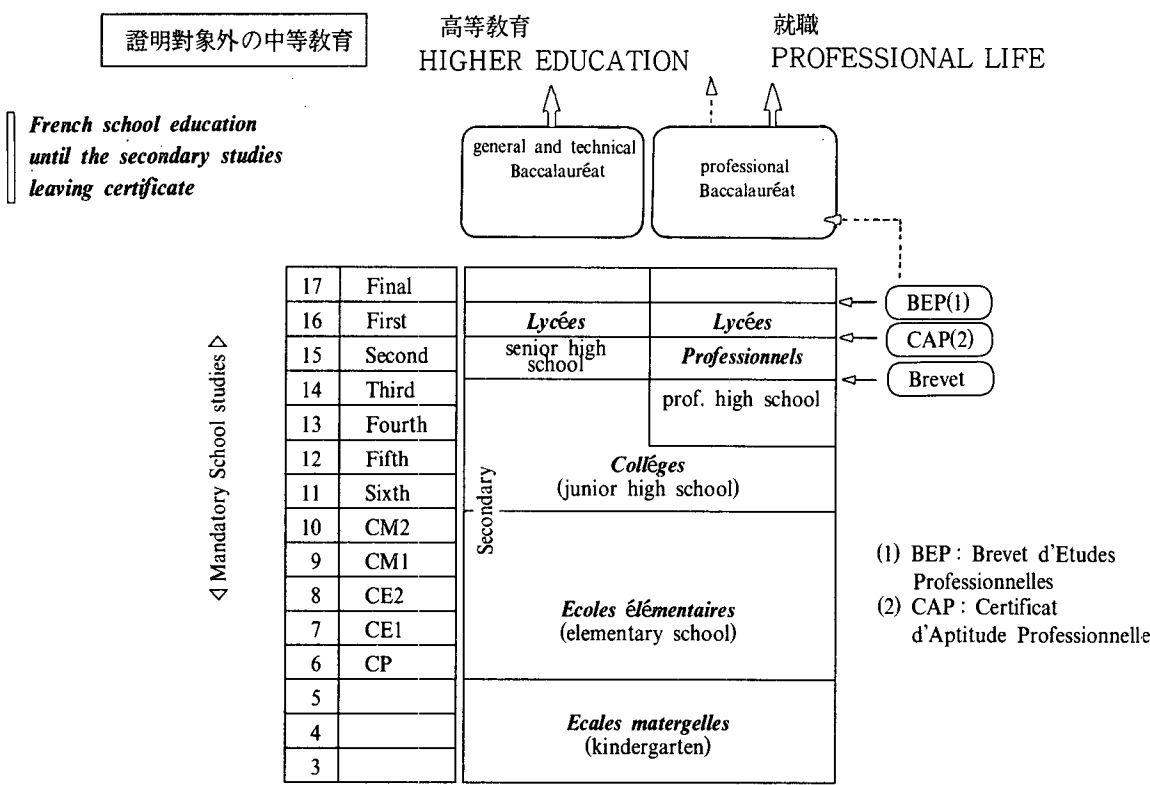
證明對象外の中等教育

高等教育
HIGHER EDUCATION

就職
PROFESSIONAL LIFE

French school education until the secondary studies leaving certificate

general and technical Baccalauréat

professional Baccalauréat

| 17 | Final |
|---|---|
| 16 | First |
| 15 | Second |
| 14 | Third |
| 13 | Fourth |
| 12 | Fifth |
| 11 | Sixth |
| 10 | CM2 |
| 9 | CM1 |
| 8 | CE2 |
| 7 | CE1 |
| 6 | CP |
| 5 | |
| 4 | |
| 3 | |

Mandatory School studies

Lycées
senior high school

Lycées
Professionnels
prof. high school

Secondary

Collèges
(junior high school)

Ecoles élémentaires
(elementary school)

Ecales matergelles
(kindergarten)

BEP(1)
CAP(2)
Brevet

(1) BEP : Brevet d'Etudes Professionnelles
(2) CAP : Certificat d'Aptitude Professionnelle